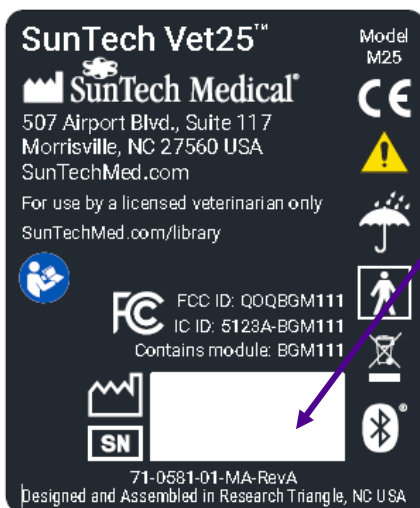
SunTech Vet25™

Model M25

SunTech Medical®

507 Airport Blvd., Suite 117
Morrisville, NC 27560 USA
SunTechMed.com

For use by a licensed veterinarian only

SunTechMed.com/library

FC FCC ID: QOQBGM111
IC ID: 5123A-BGM111
Contains module: BGM111

SN

71-0581-01-MA-RevA
Designed and Assembled in Research Triangle, NC USA